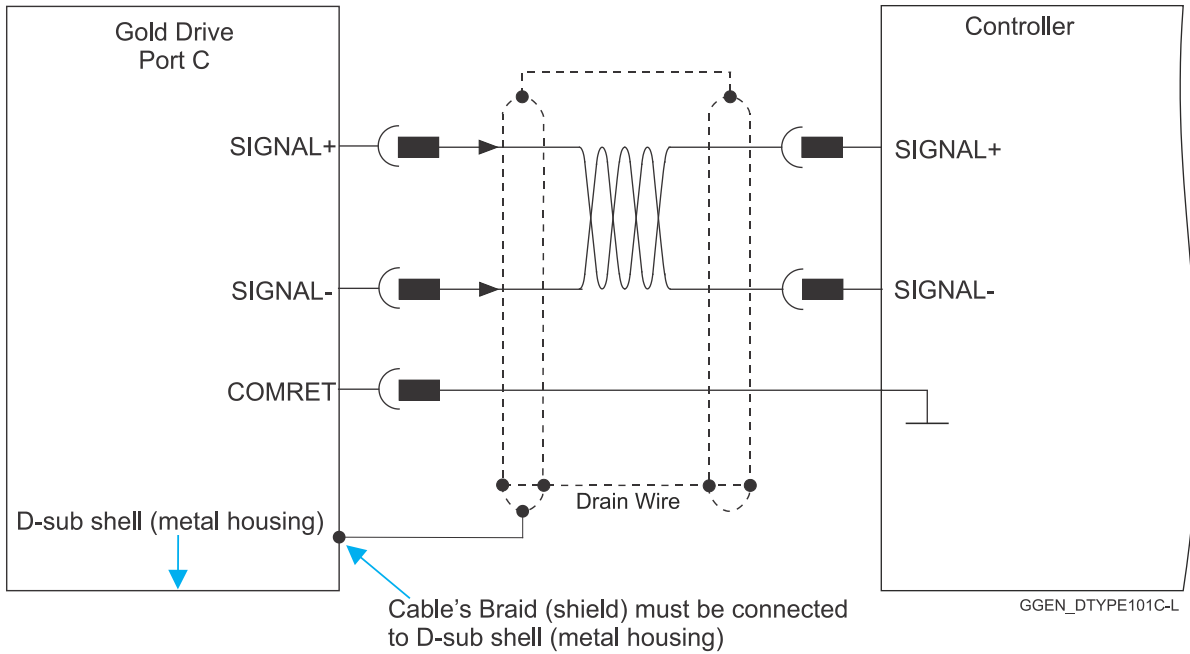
Gold Drive
Port C

Controller

SIGNAL+
SIGNAL-
COMRET

SIGNAL+
SIGNAL-

Drain Wire

D-sub shell (metal housing)

Cable's Braid (shield) must be connected to D-sub shell (metal housing)

GGEN_DTYPE101C-L